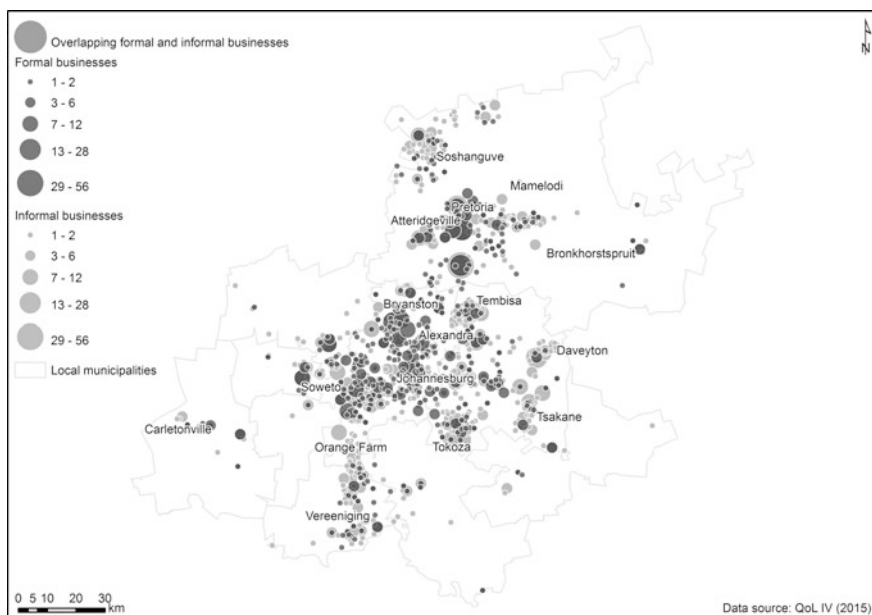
Overlapping formal and informal businesses
Formal businesses
1 - 2
3 - 6
7 - 12
13 - 28
29 - 56
Informal businesses
1 - 2
3 - 6
7 - 12
13 - 28
29 - 56
Local municipalities

N

Soshanguve
Mamelodi
Pretoria
Atteridgeville
Bronkhorstspruit
Bryanston
Tembisa
Alexandra
Daveyton
Soweto
Johannesburg
Tsakane
Carletonville
Orange Farm
Tokoza
Vereeniging

0 5 10 20 30 km

Data source: QoL IV (2015)